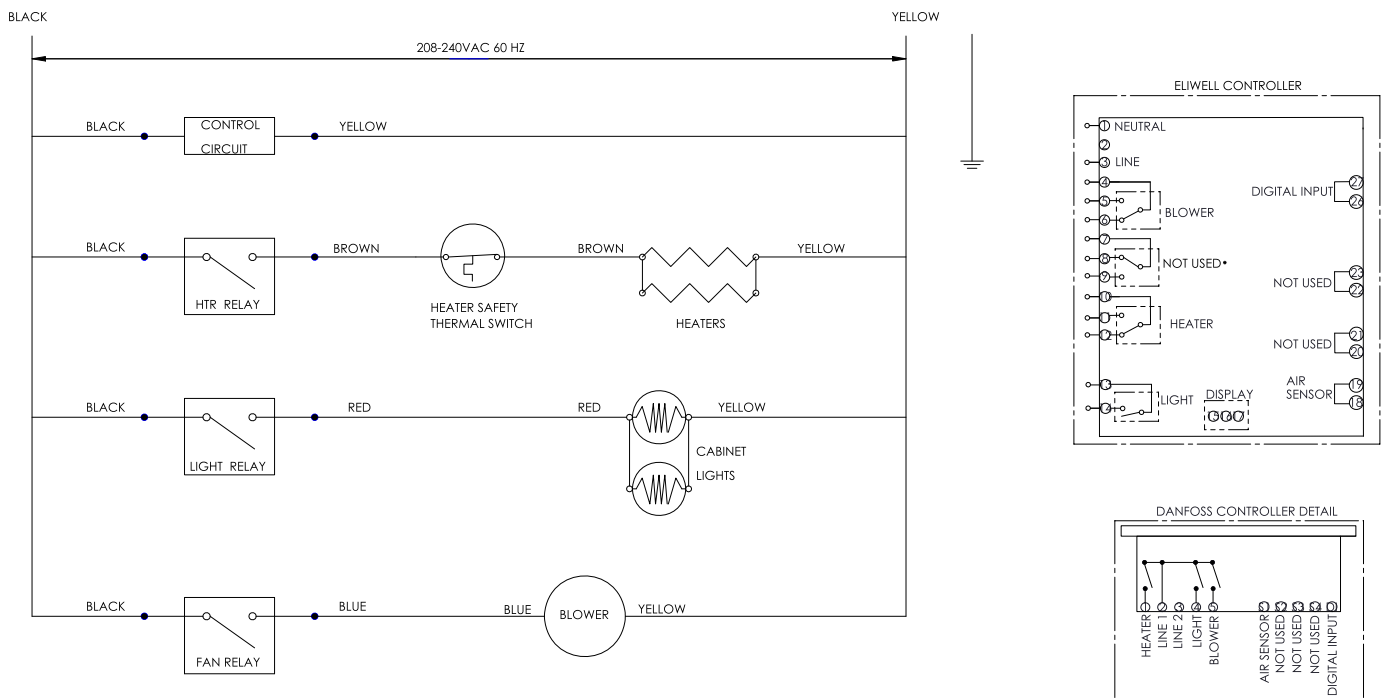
BLACK

YELLOW

208-240VAC 60 HZ

BLACK CONTROL CIRCUIT YELLOW

BLACK HTR RELAY BROWN HEATER SAFETY THERMAL SWITCH BROWN HEATERS YELLOW

BLACK LIGHT RELAY RED RED YELLOW CABINET LIGHTS

BLACK FAN RELAY BLUE BLUE BLOWER YELLOW

ELIWELL CONTROLLER

1 NEUTRAL
2
3 LINE
4
5
6 BLOWER
7
8
9 NOT USED•
10
11
12 HEATER
13
14 LIGHT
DISPLAY
DIGITAL INPUT 27 26
NOT USED 23 22
NOT USED 21 20
AIR SENSOR 19 18

DANFOSS CONTROLLER DETAIL

HEATER
LINE 1
LINE 2
LIGHT
BLOWER
AIR SENSOR
NOT USED
NOT USED
NOT USED
DIGITAL INPUT